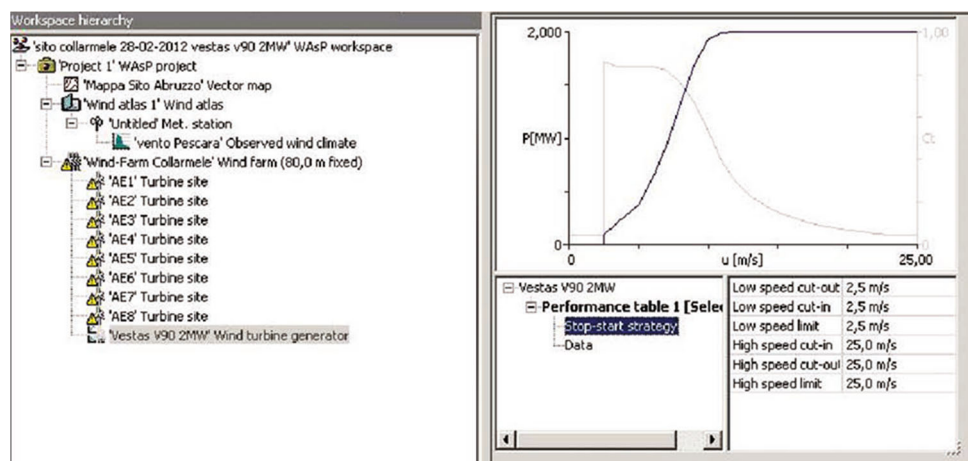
Workspace hierarchy

'sito collarmele 28-02-2012 vestas v90 2MW' WAsP workspace
'Project 1' WAsP project
'Mappa Sito Abruzzo' Vector map
'Wind atlas 1' Wind atlas
'Untitled' Met. station
'vento Pescara' Observed wind climate
'Wind-Farm Collarmele' Wind farm (80,0 m fixed)
'AE1' Turbine site
'AE2' Turbine site
'AE3' Turbine site
'AE4' Turbine site
'AE5' Turbine site
'AE6' Turbine site
'AE7' Turbine site
'AE8' Turbine site
'Vestas V90 2MW' Wind turbine generator

2,000
1,00
P[MW]
Ct
0
0
u [m/s]
25,00
0

Vestas V90 2MW
Performance table 1 [Selec
Stop-start strategy
Data

| Low speed cut-out | 2,5 m/s |
|---|---|
| Low speed cut-in | 2,5 m/s |
| Low speed limit | 2,5 m/s |
| High speed cut-in | 25,0 m/s |
| High speed cut-out | 25,0 m/s |
| High speed limit | 25,0 m/s |